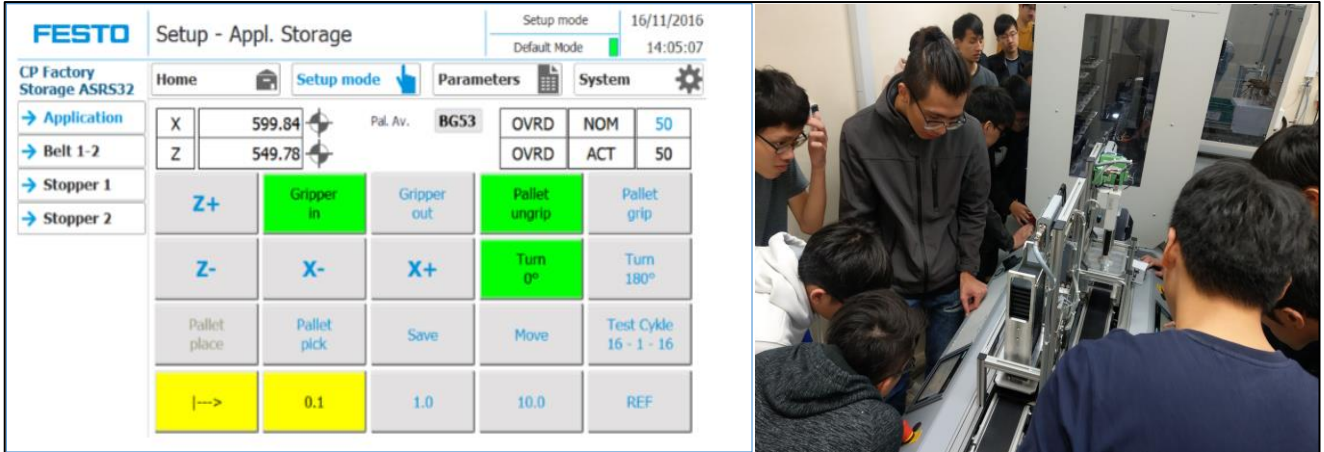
FESTO Setup - Appl. Storage Setup mode Default Mode 16/11/2016 14:05:07

CP Factory Storage ASRS32

Home Setup mode Parameters System

→ Application
→ Belt 1-2
→ Stopper 1
→ Stopper 2

| X | 599.84 |
|---|---|
| Z | 549.78 |

Pal. Av. BG53

| OVRD | NOM | 50 |
|---|---|---|
| OVRD | ACT | 50 |

| Z+ | Gripper in | Gripper out | Pallet ungrip | Pallet grip |
|---|---|---|---|---|
| Z- | X- | X+ | Turn 0° | Turn 180° |
| Pallet place | Pallet pick | Save | Move | Test Cykle 16 - 1 - 16 |
| \|---> | 0.1 | 1.0 | 10.0 | REF |